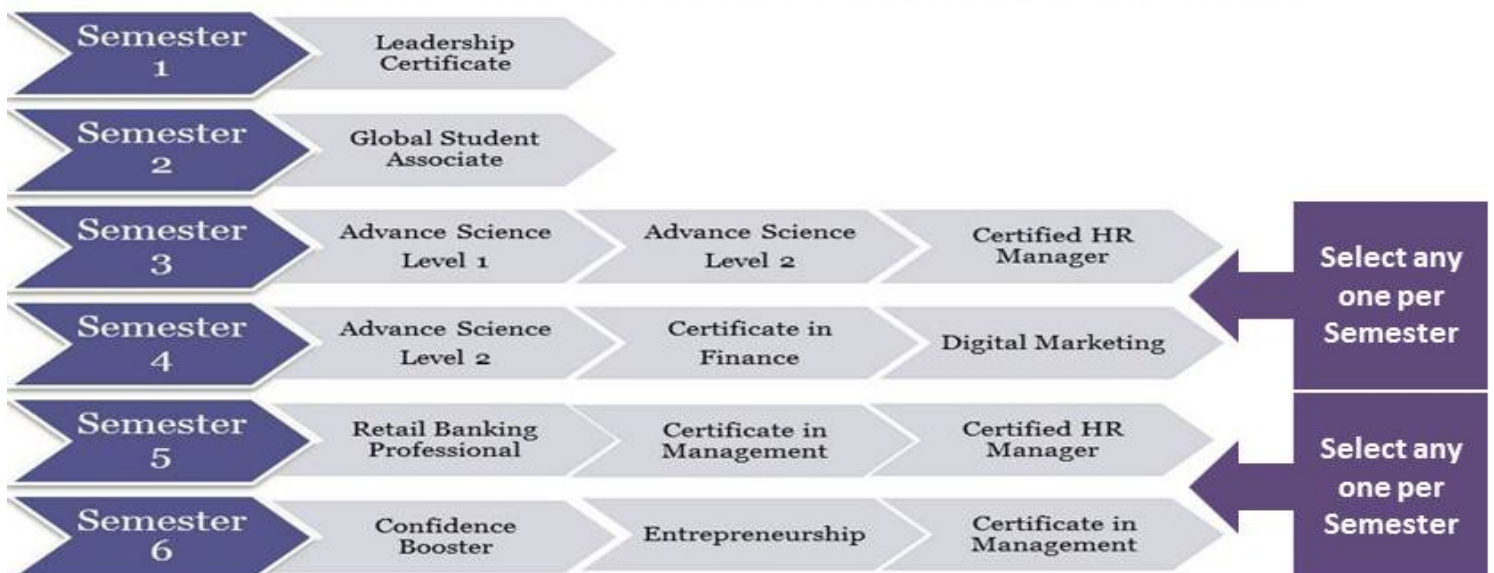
Semester 1
Leadership Certificate

Semester 2
Global Student Associate

Semester 3
Advance Science Level 1
Advance Science Level 2
Certified HR Manager

Semester 4
Advance Science Level 2
Certificate in Finance
Digital Marketing

Select any one per Semester

Semester 5
Retail Banking Professional
Certificate in Management
Certified HR Manager

Semester 6
Confidence Booster
Entrepreneurship
Certificate in Management

Select any one per Semester